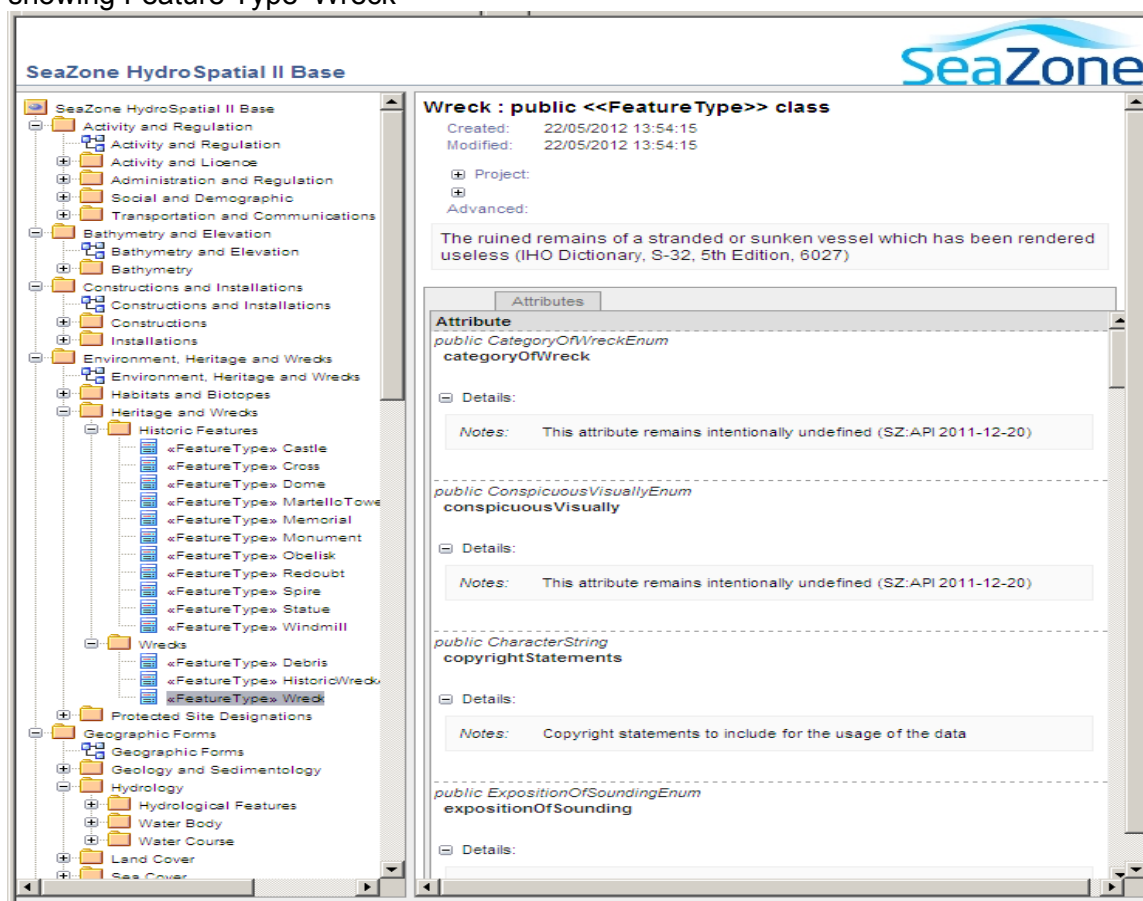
showing Feature Type 'Wreck'

SeaZone HydroSpatial II Base

SeaZone

SeaZone HydroSpatial II Base
Activity and Regulation
Activity and Regulation
Activity and Licence
Administration and Regulation
Social and Demographic
Transportation and Communications
Bathymetry and Elevation
Bathymetry and Elevation
Bathymetry
Constructions and Installations
Constructions and Installations
Constructions
Installations
Environment, Heritage and Wrecks
Environment, Heritage and Wrecks
Habitats and Biotopes
Heritage and Wrecks
Historic Features
«FeatureType» Castle
«FeatureType» Cross
«FeatureType» Dome
«FeatureType» MartelloTowe
«FeatureType» Memorial
«FeatureType» Monument
«FeatureType» Obelisk
«FeatureType» Redoubt
«FeatureType» Spire
«FeatureType» Statue
«FeatureType» Windmill
Wrecks
«FeatureType» Debris
«FeatureType» HistoricWreck
«FeatureType» Wreck
Protected Site Designations
Geographic Forms
Geographic Forms
Geology and Sedimentology
Hydrology
Hydrological Features
Water Body
Water Course
Land Cover
Sea Cover

Wreck : public <<FeatureType>> class
Created: 22/05/2012 13:54:15
Modified: 22/05/2012 13:54:15

Project:

Advanced:

The ruined remains of a stranded or sunken vessel which has been rendered useless (IHO Dictionary, S-32, 5th Edition, 6027)

Attributes

Attribute
public CategoryOfWreckEnum
categoryOfWreck

Details:
Notes: This attribute remains intentionally undefined (SZ:API 2011-12-20)

public ConspicuousVisuallyEnum
conspicuousVisually

Details:
Notes: This attribute remains intentionally undefined (SZ:API 2011-12-20)

public CharacterString
copyrightStatements

Details:
Notes: Copyright statements to include for the usage of the data

public ExpositionOfSoundingEnum
expositionOfSounding

Details: